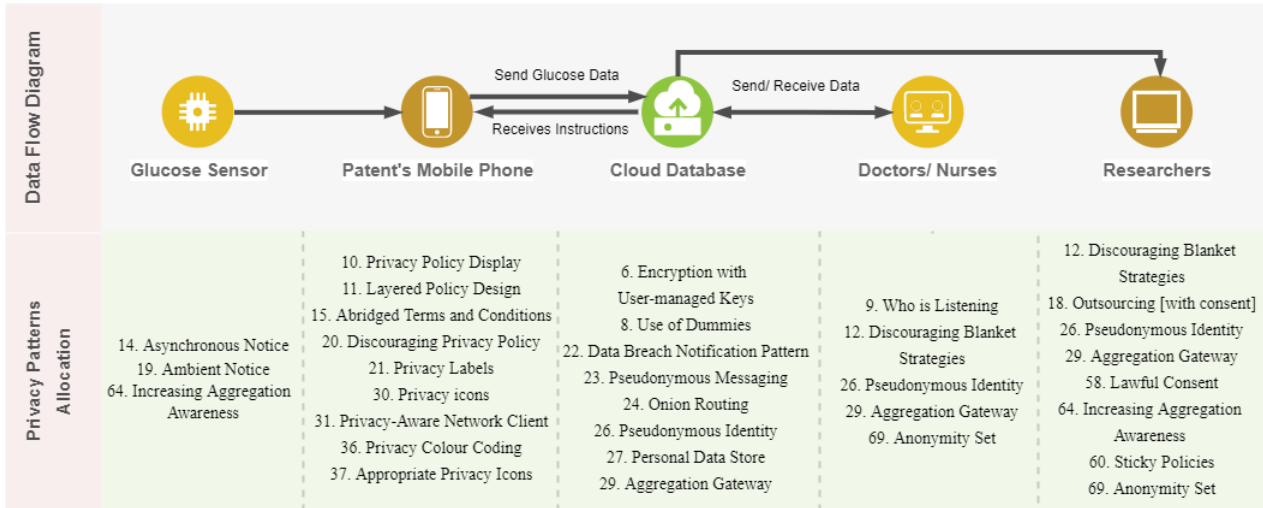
Data Flow Diagram

Send Glucose Data

Receives Instructions

Send/ Receive Data

Glucose Sensor

Patent's Mobile Phone

Cloud Database

Doctors/ Nurses

Researchers

Privacy Patterns Allocation

14. Asynchronous Notice
19. Ambient Notice
64. Increasing Aggregation Awareness

10. Privacy Policy Display
11. Layered Policy Design
15. Abridged Terms and Conditions
20. Discouraging Privacy Policy
21. Privacy Labels
30. Privacy icons
31. Privacy-Aware Network Client
36. Privacy Colour Coding
37. Appropriate Privacy Icons

6. Encryption with User-managed Keys
8. Use of Dummies
22. Data Breach Notification Pattern
23. Pseudonymous Messaging
24. Onion Routing
26. Pseudonymous Identity
27. Personal Data Store
29. Aggregation Gateway

9. Who is Listening
12. Discouraging Blanket Strategies
26. Pseudonymous Identity
29. Aggregation Gateway
69. Anonymity Set

12. Discouraging Blanket Strategies
18. Outsourcing [with consent]
26. Pseudonymous Identity
29. Aggregation Gateway
58. Lawful Consent
64. Increasing Aggregation Awareness
60. Sticky Policies
69. Anonymity Set